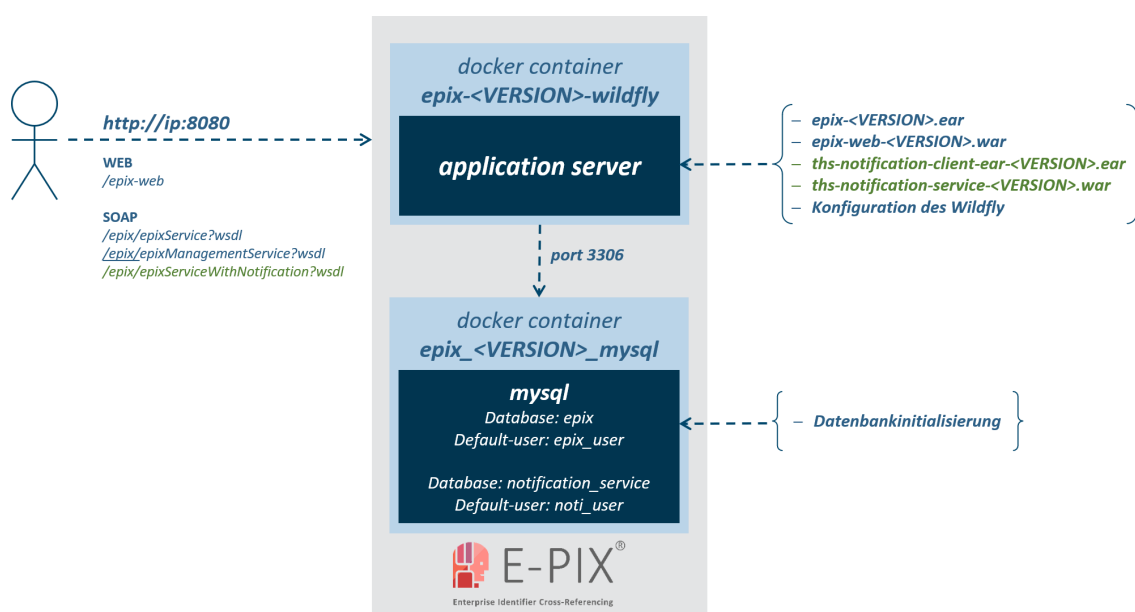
http://ip:8080

WEB
/epix-web

SOAP
/epix/epixService?wsdl
/epix/epixManagementService?wsdl
/epix/epixServiceWithNotification?wsdl

docker container
epix-<VERSION>-wildfly

application server

– epix-<VERSION>.ear
– epix-web-<VERSION>.war
– ths-notification-client-ear-<VERSION>.ear
– ths-notification-service-<VERSION>.war
– Konfiguration des Wildfly

port 3306

docker container
epix_<VERSION>_mysql

mysql
Database: epix
Default-user: epix_user

Database: notification_service
Default-user: noti_user

– Datenbankinitialisierung

E-PIX®
Enterprise Identifier Cross-Referencing